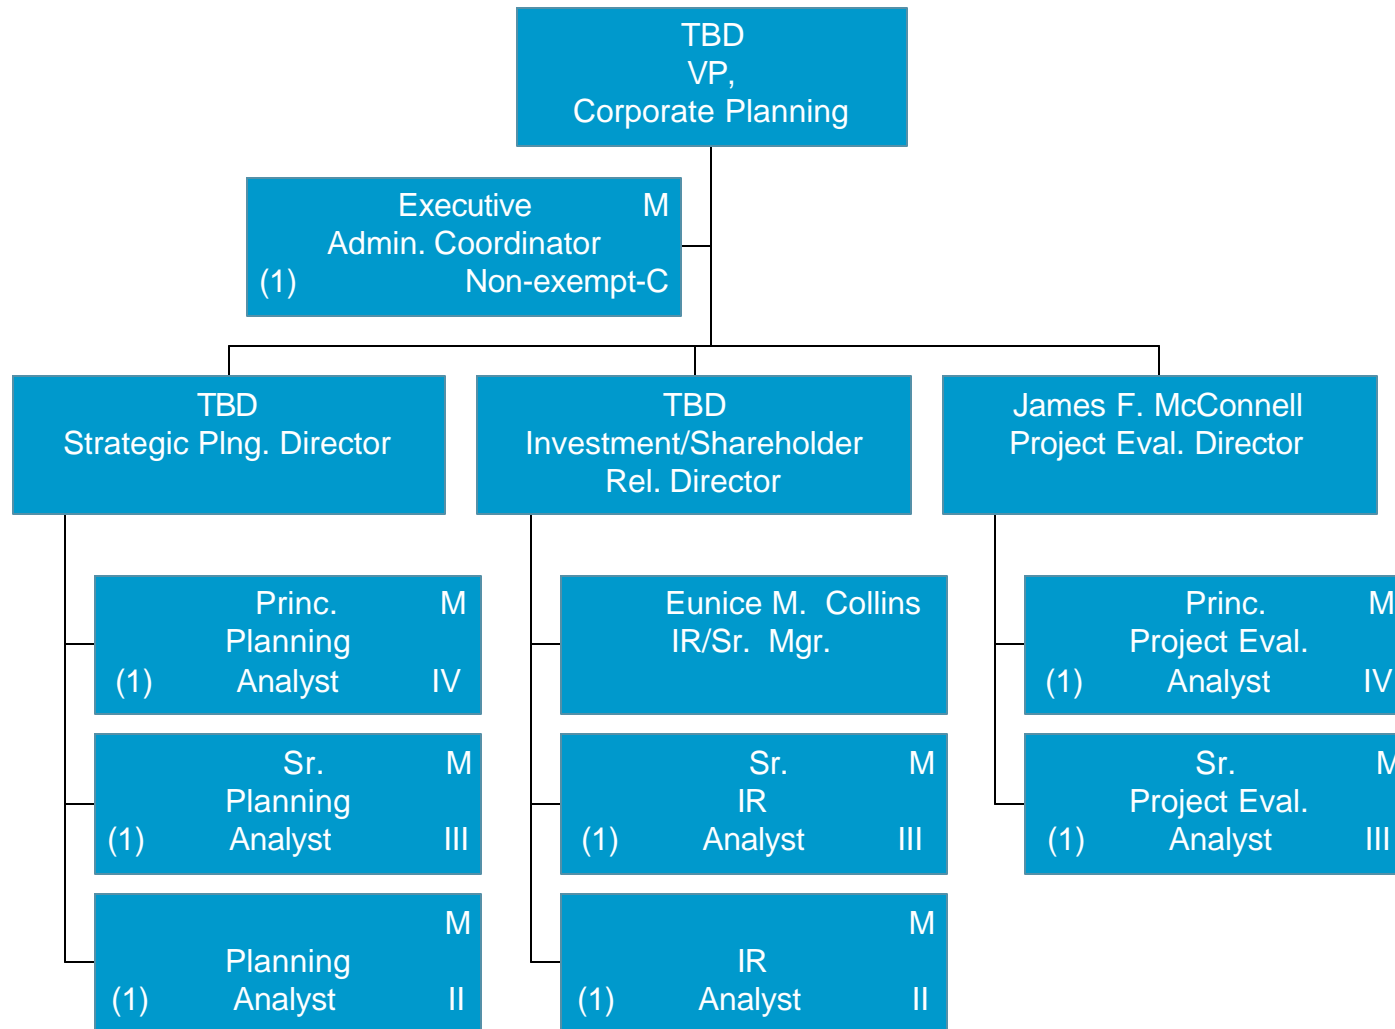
TBD
VP,
Corporate Planning

Executive M
Admin. Coordinator
(1) Non-exempt-C

TBD
Strategic Plng. Director

TBD
Investment/Shareholder
Rel. Director

James F. McConnell
Project Eval. Director

Princ. M
Planning
(1) Analyst IV

Sr. M
Planning
(1) Analyst III

M
Planning
(1) Analyst II

Eunice M. Collins
IR/Sr. Mgr.

Sr. M
IR
(1) Analyst III

M
IR
(1) Analyst II

Princ. M
Project Eval.
(1) Analyst IV

Sr. M
Project Eval.
(1) Analyst III